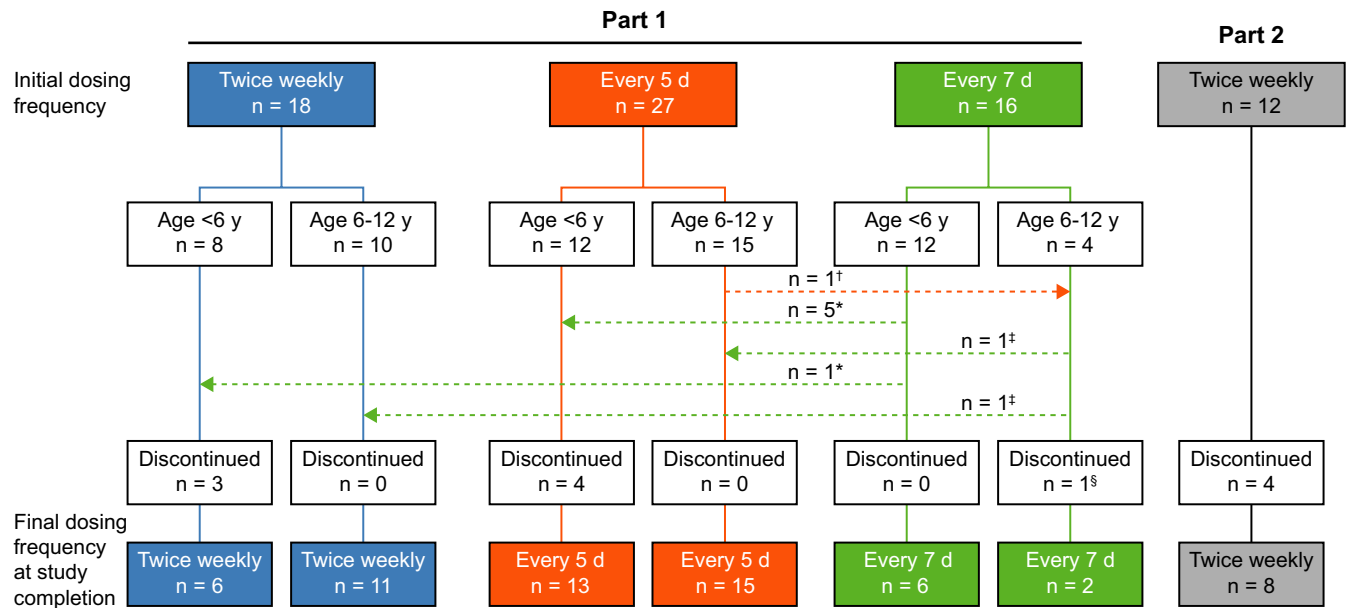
Part 1

Part 2

Initial dosing frequency

Twice weekly
n = 18

Every 5 d
n = 27

Every 7 d
n = 16

Twice weekly
n = 12

Age <6 y
n = 8

Age 6-12 y
n = 10

Age <6 y
n = 12

Age 6-12 y
n = 15

Age <6 y
n = 12

Age 6-12 y
n = 4

n = 1$^{\dagger}$

n = 5*

n = 1$^{\ddagger}$

n = 1*

n = 1$^{\ddagger}$

Discontinued
n = 3

Discontinued
n = 0

Discontinued
n = 4

Discontinued
n = 0

Discontinued
n = 0

Discontinued
n = 1$^{\S}$

Discontinued
n = 4

Final dosing frequency at study completion

Twice weekly
n = 6

Twice weekly
n = 11

Every 5 d
n = 13

Every 5 d
n = 15

Every 7 d
n = 6

Every 7 d
n = 2

Twice weekly
n = 8